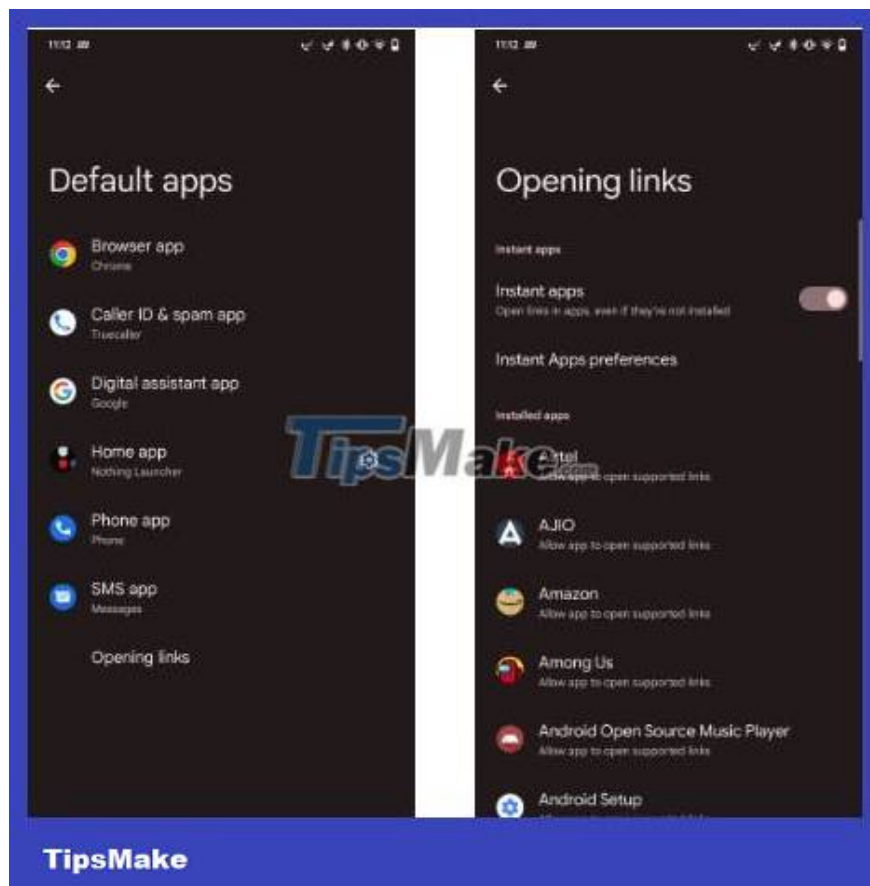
11:12

←

Default apps

Browser app
Chrome

Caller ID & spam app
Truecaller

Digital assistant app
Google

Home app
Nothing Launcher

Phone app
Phone

SMS app
Messages

Opening links

11:12

←

Opening links

Instant apps

Instant apps
Open links in apps, even if they're not installed

Instant Apps preferences

Installed apps

Airtel
Allow app to open supported links

AJIO
Allow app to open supported links

Amazon
Allow app to open supported links

Among Us
Allow app to open supported links

Android Open Source Music Player
Allow app to open supported links

Android Setup
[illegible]

TipsMake.com

TipsMake